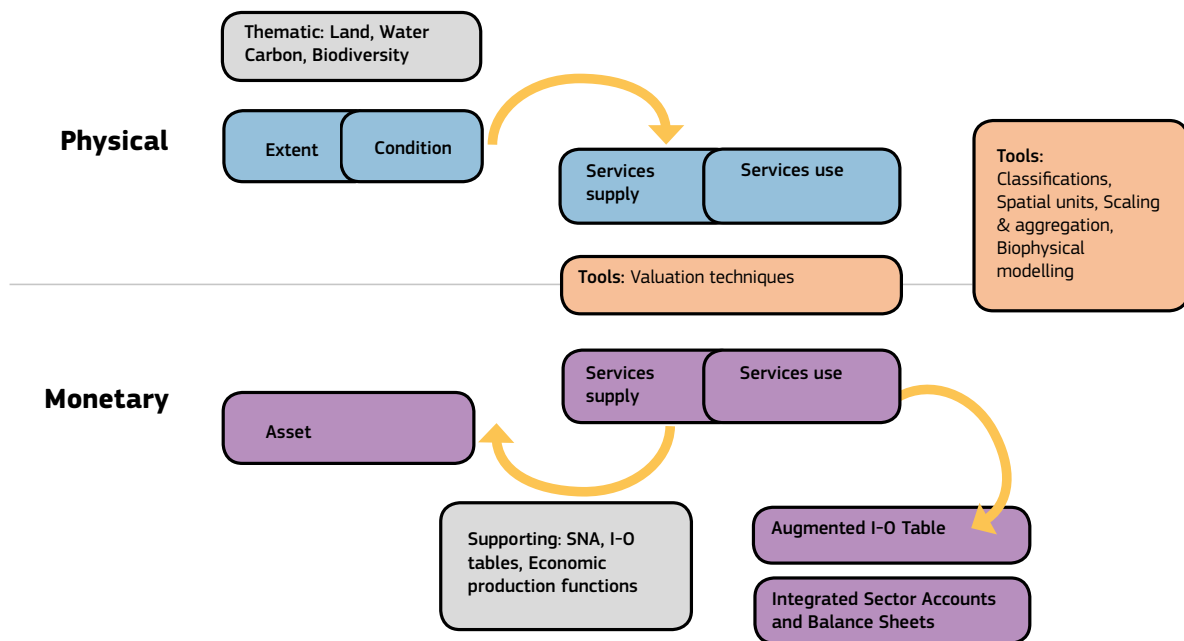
Thematic: Land, Water Carbon, Biodiversity

Physical

Extent

Condition

Services supply

Services use

Tools: Classifications, Spatial units, Scaling & aggregation, Biophysical modelling

Tools: Valuation techniques

Monetary

Services supply

Services use

Asset

Supporting: SNA, I-O tables, Economic production functions

Augmented I-O Table

Integrated Sector Accounts and Balance Sheets